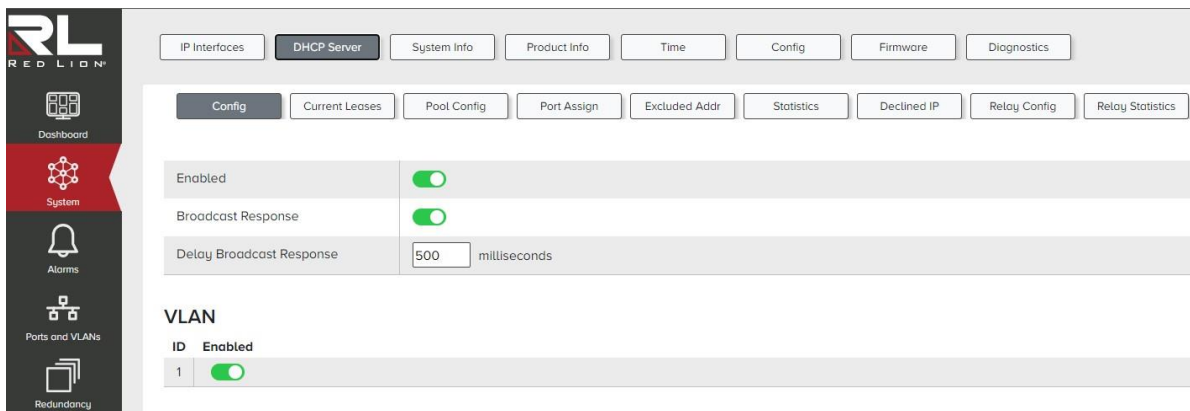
RL
RED LION

Dashboard

System

Alarms

Ports and VLANs

Redundancy

IP Interfaces | DHCP Server | System Info | Product Info | Time | Config | Firmware | Diagnostics

Config | Current Leases | Pool Config | Port Assign | Excluded Addr | Statistics | Declined IP | Relay Config | Relay Statistics

| | |
|---|---|
| Enabled | |
| Broadcast Response | |
| Delay Broadcast Response | 500 milliseconds |

VLAN

| ID | Enabled |
|---|---|
| 1 | |